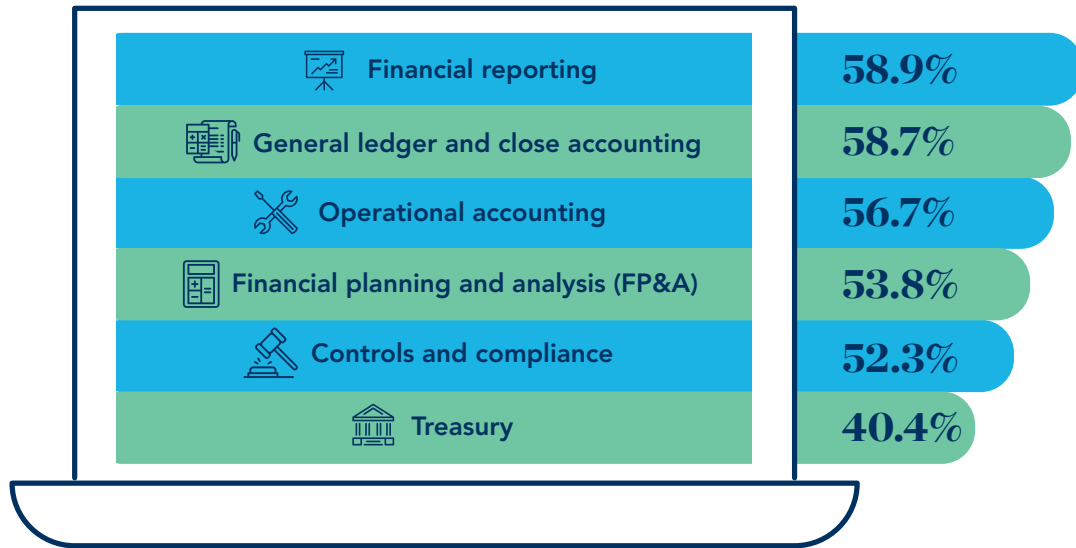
| | |
|---|---|
| Financial reporting | 58.9% |
| General ledger and close accounting | 58.7% |
| Operational accounting | 56.7% |
| Financial planning and analysis (FP&A) | 53.8% |
| Controls and compliance | 52.3% |
| Treasury | 40.4% |